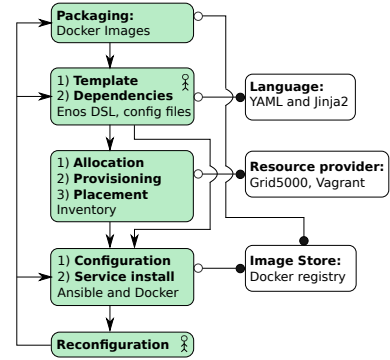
Packaging:
Docker Images

1) Template
2) Dependencies
Enos DSL, config files

Language:
YAML and Jinja2

1) Allocation
2) Provisioning
3) Placement
Inventory

Resource provider:
Grid5000, Vagrant

1) Configuration
2) Service install
Ansible and Docker

Image Store:
Docker registry

Reconfiguration